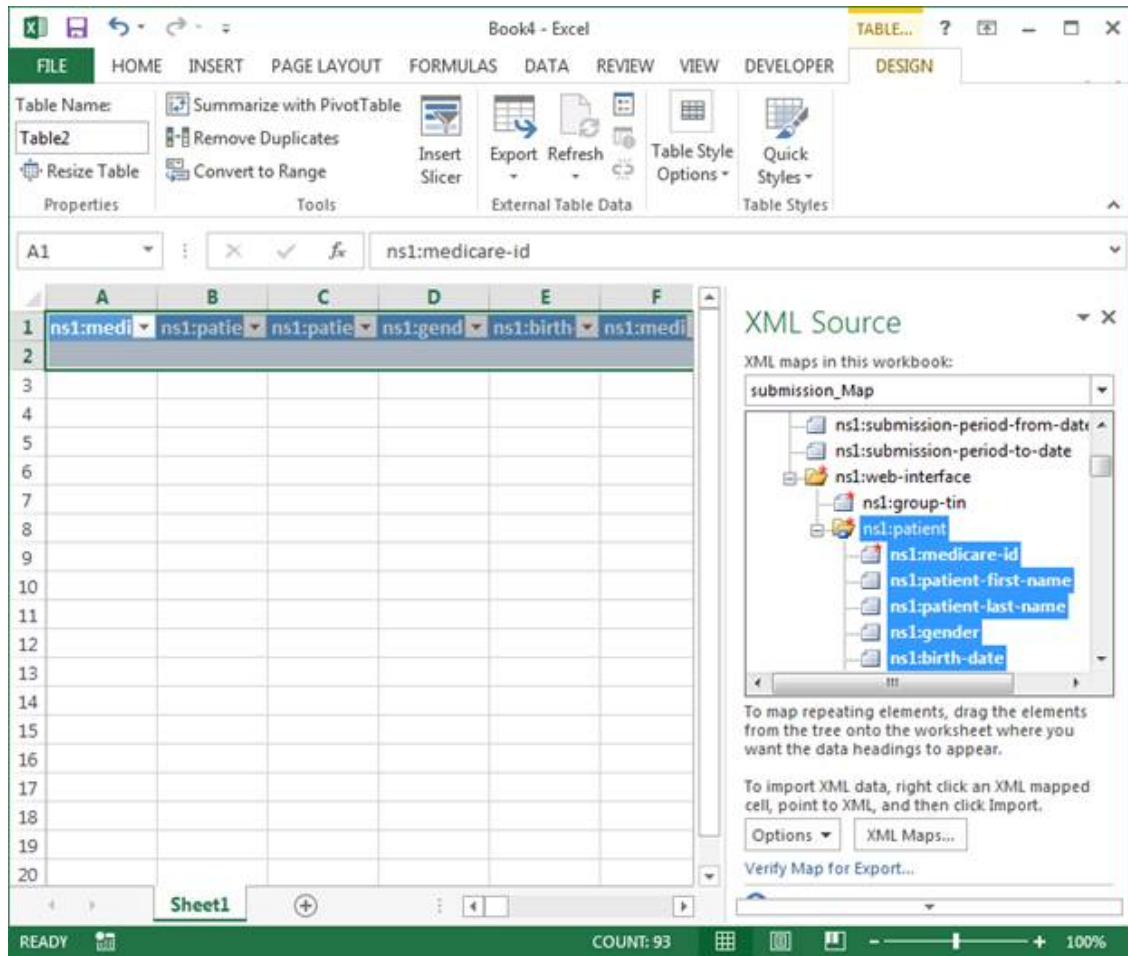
Book4 - Excel

TABLE...

?

FILE HOME INSERT PAGE LAYOUT FORMULAS DATA REVIEW VIEW DEVELOPER DESIGN

Table Name:
Table2
Resize Table
Properties

Summarize with PivotTable
Remove Duplicates
Convert to Range
Tools

Insert Slicer

Export Refresh
External Table Data

Table Style Options

Quick Styles
Table Styles

A1 ns1:medicare-id

| | A | B | C | D | E | F |
|---|---|---|---|---|---|---|
| 1 | ns1:medi | ns1:patie | ns1:patie | ns1:gend | ns1:birth | ns1:medi |
| 2 | | | | | | |
| 3 | | | | | | |
| 4 | | | | | | |
| 5 | | | | | | |
| 6 | | | | | | |
| 7 | | | | | | |
| 8 | | | | | | |
| 9 | | | | | | |
| 10 | | | | | | |
| 11 | | | | | | |
| 12 | | | | | | |
| 13 | | | | | | |
| 14 | | | | | | |
| 15 | | | | | | |
| 16 | | | | | | |
| 17 | | | | | | |
| 18 | | | | | | |
| 19 | | | | | | |
| 20 | | | | | | |

Sheet1

XML Source

XML maps in this workbook:
submission_Map

ns1:submission-period-from-date
ns1:submission-period-to-date
ns1:web-interface
ns1:group-tin
ns1:patient
ns1:medicare-id
ns1:patient-first-name
ns1:patient-last-name
ns1:gender
ns1:birth-date

To map repeating elements, drag the elements from the tree onto the worksheet where you want the data headings to appear.

To import XML data, right click an XML mapped cell, point to XML, and then click Import.

Options XML Maps...

Verify Map for Export...

READY COUNT: 93 100%